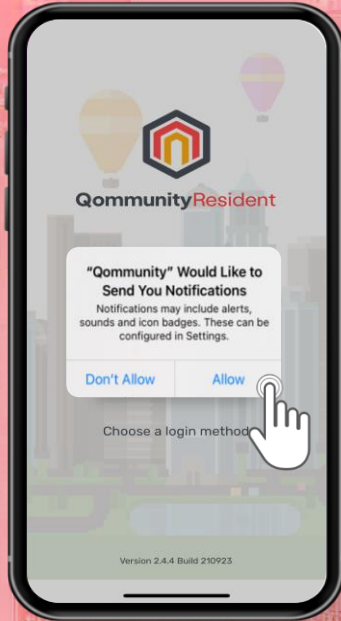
QommunityResident

"Qommunity" Would Like to Send You Notifications

Notifications may include alerts, sounds and icon badges. These can be configured in Settings.

Don't Allow

Allow

Choose a login method

Version 2.4.4 Build 210923